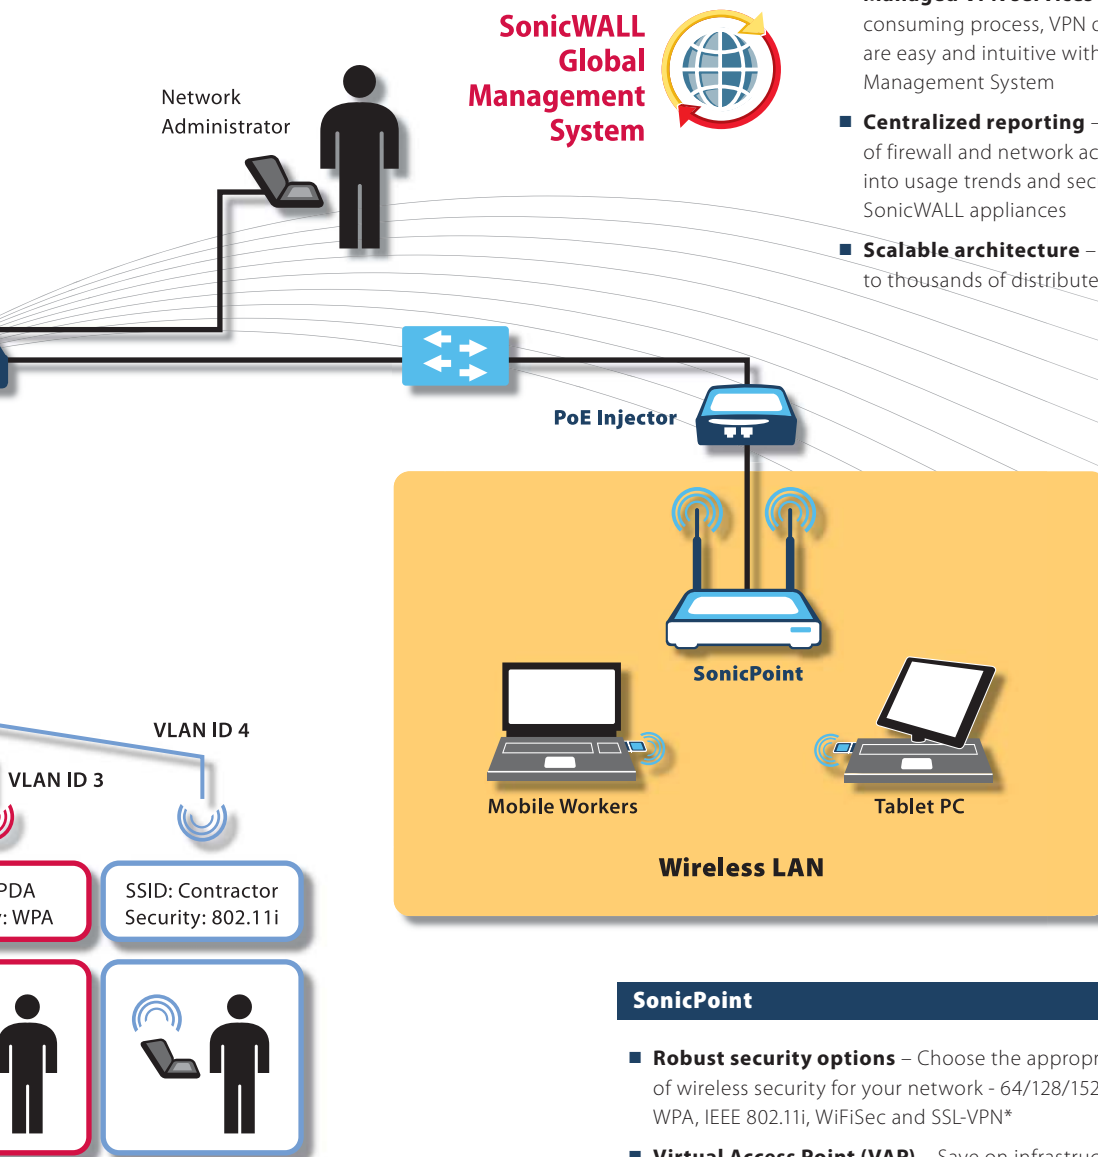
SonicWALL Global Management System

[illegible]
consuming process, VPN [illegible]
are easy and intuitive with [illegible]
Management System

■ **Centralized reporting** – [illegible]
of firewall and network ac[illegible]
into usage trends and sec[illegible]
SonicWALL appliances

■ **Scalable architecture** – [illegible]
to thousands of distribute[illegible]

Network Administrator

PoE Injector

SonicPoint

Mobile Workers

Tablet PC

Wireless LAN

VLAN ID 4

VLAN ID 3

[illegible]PDA
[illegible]: WPA

SSID: Contractor
Security: 802.11i

SonicPoint

■ **Robust security options** – Choose the appropr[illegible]
of wireless security for your network - 64/128/152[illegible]
WPA, IEEE 802.11i, WiFiSec and SSL-VPN*

■ **Virtual Access Point (VAP)** – Save on infrastruc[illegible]